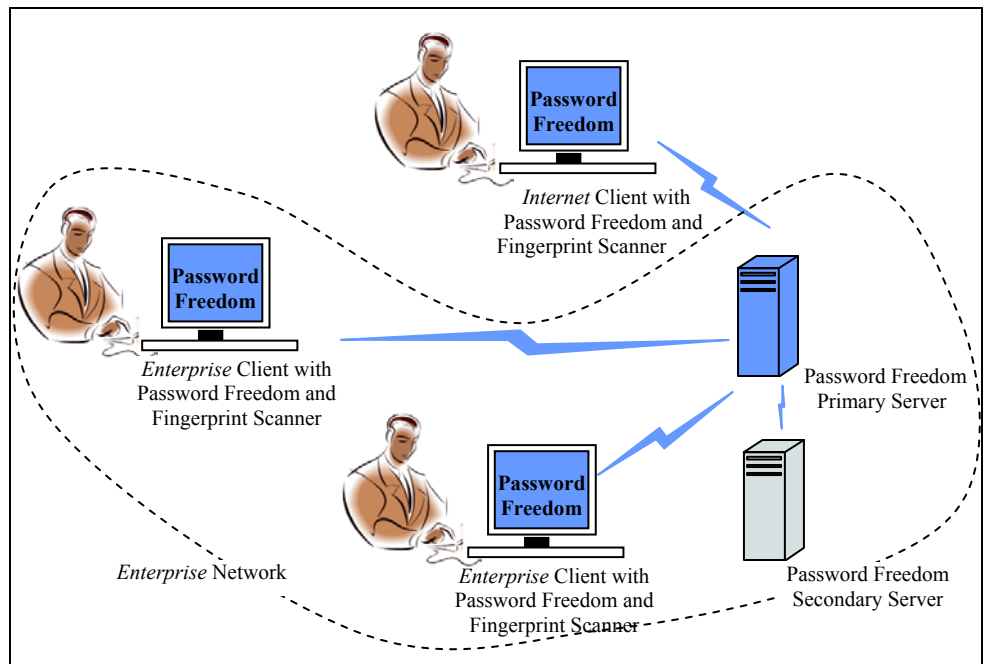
Password Freedom

*Internet* Client with Password Freedom and Fingerprint Scanner

Password Freedom

*Enterprise* Client with Password Freedom and Fingerprint Scanner

Password Freedom Primary Server

Password Freedom

*Enterprise* Network

*Enterprise* Client with Password Freedom and Fingerprint Scanner

Password Freedom Secondary Server